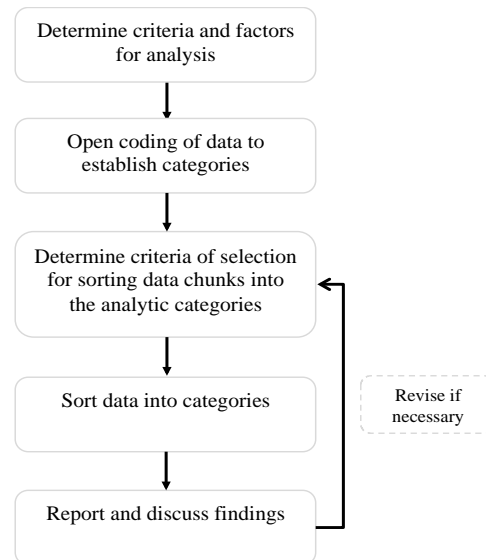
Determine criteria and factors for analysis

Open coding of data to establish categories

Determine criteria of selection for sorting data chunks into the analytic categories

Sort data into categories

Revise if necessary

Report and discuss findings